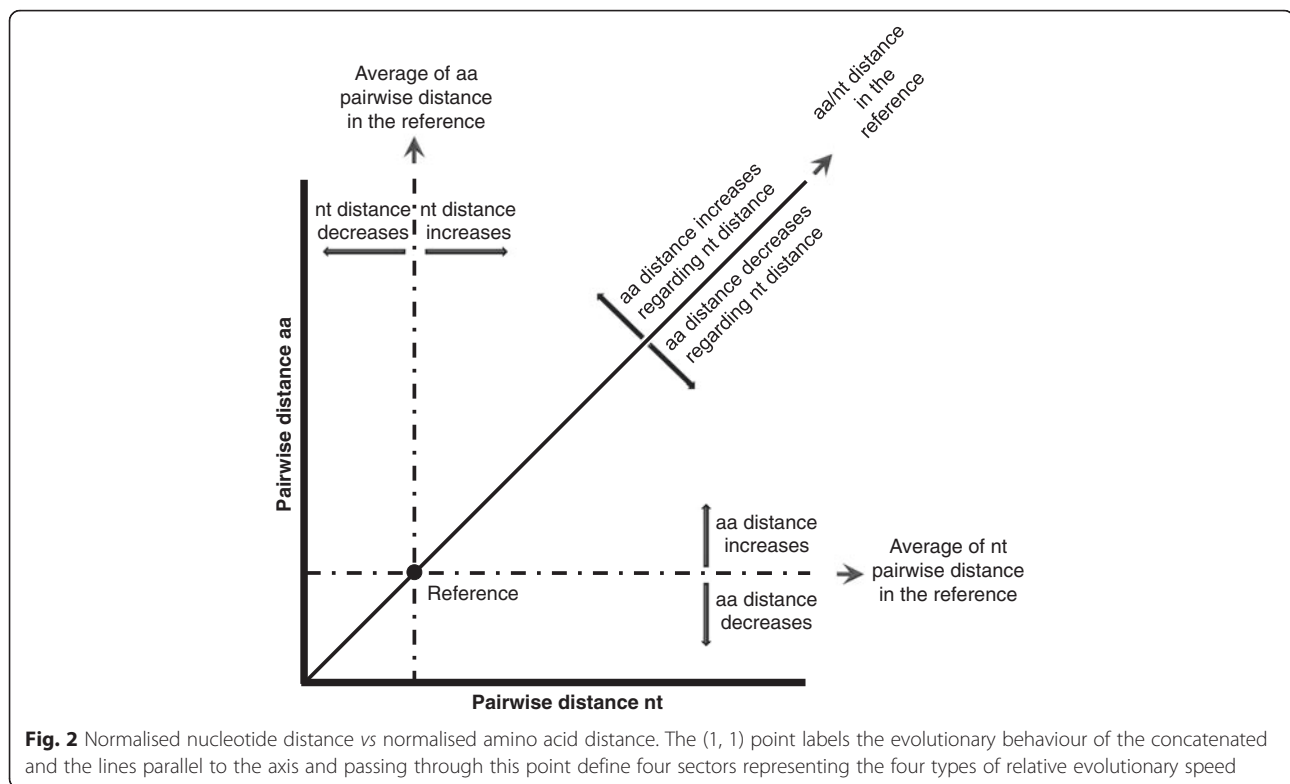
Average of aa pairwise distance in the reference

aa/nt distance in the reference

nt distance decreases

nt distance increases

aa distance increases regarding nt distance

aa distance decreases regarding nt distance

Pairwise distance aa

aa distance increases

Average of nt pairwise distance in the reference

Reference

aa distance decreases

Pairwise distance nt

**Fig. 2** Normalised nucleotide distance *vs* normalised amino acid distance. The (1, 1) point labels the evolutionary behaviour of the concatenated and the lines parallel to the axis and passing through this point define four sectors representing the four types of relative evolutionary speed